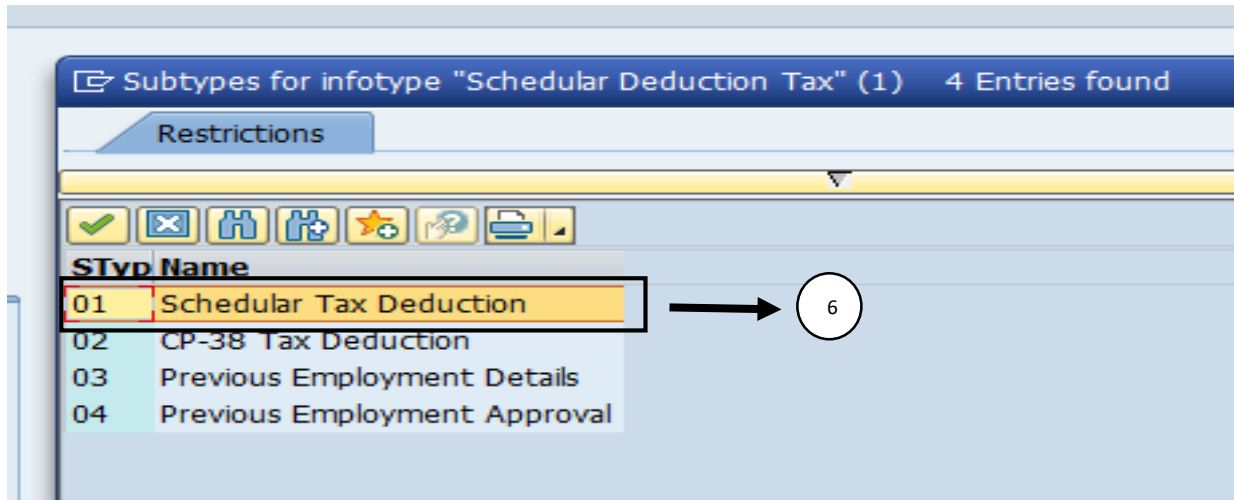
Subtypes for infotype "Schedular Deduction Tax" (1) 4 Entries found

Restrictions

| STyp | Name |
|---|---|
| 01 | Schedular Tax Deduction |
| 02 | CP-38 Tax Deduction |
| 03 | Previous Employment Details |
| 04 | Previous Employment Approval |

6